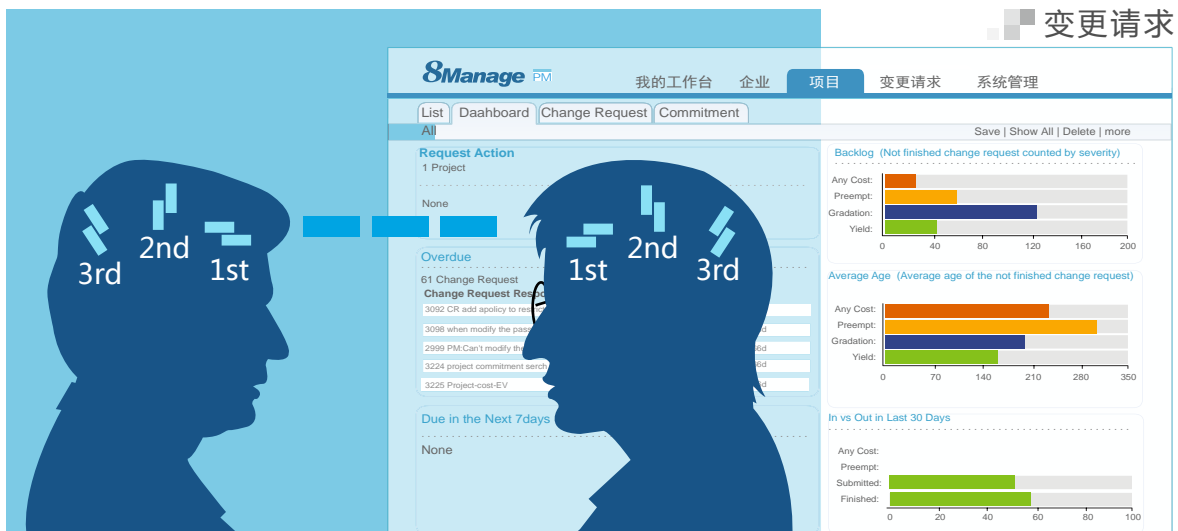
变更请求

8Manage PM

我的工作台 企业 项目 变更请求 系统管理

List | Daahboard | Change Request | Commitment

All

Save | Show All | Delete | more

Request Action
1 Project

None

Overdue
61 Change Request
Change Request Resp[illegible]
3092 CR add apolicy to resp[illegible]
3098 when modify the pass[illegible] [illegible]d
2999 PM:Can't modify the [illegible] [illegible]6d
3224 project commitment serch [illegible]6d
3225 Project-cost-EV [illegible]d

Due in the Next 7days
None

3rd 2nd 1st

1st 2nd 3rd

Backlog (Not finished change request counted by severity)
Any Cost:
Preempt:
Gradation:
Yield:
0 40 80 120 160 200

Average Age (Average age of the not finished change request)
Any Cost:
Preempt:
Gradation:
Yield:
0 70 140 210 280 350

In vs Out in Last 30 Days
Any Cost:
Preempt:
Submitted:
Finished:
0 20 40 60 80 100